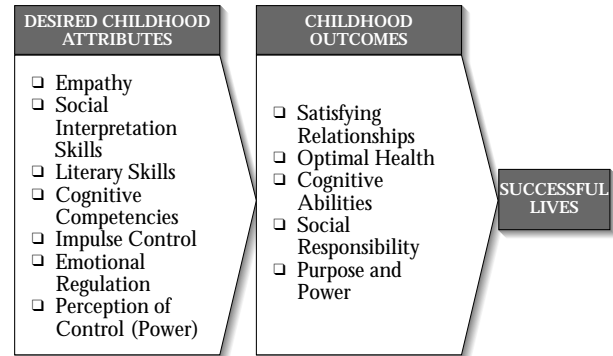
DESIRED CHILDHOOD ATTRIBUTES

❑ Empathy
❑ Social Interpretation Skills
❑ Literary Skills
❑ Cognitive Competencies
❑ Impulse Control
❑ Emotional Regulation
❑ Perception of Control (Power)

CHILDHOOD OUTCOMES

❑ Satisfying Relationships
❑ Optimal Health
❑ Cognitive Abilities
❑ Social Responsibility
❑ Purpose and Power

SUCCESSFUL LIVES